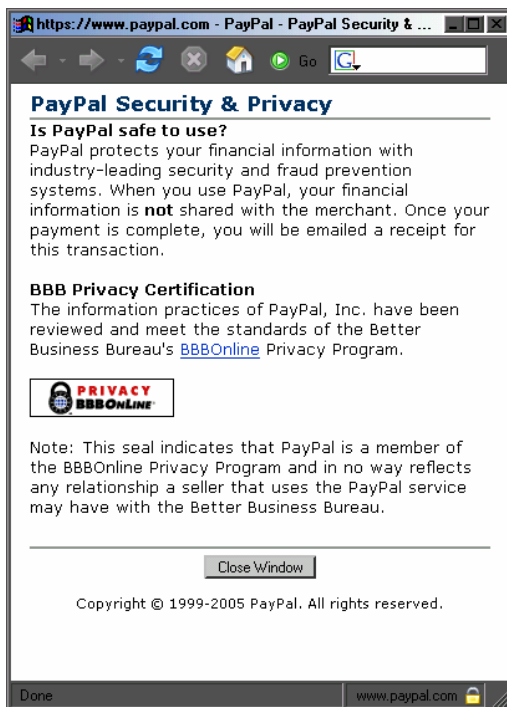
https://www.paypal.com - PayPal - PayPal Security & ...

Go

PayPal Security & Privacy

Is PayPal safe to use?
PayPal protects your financial information with industry-leading security and fraud prevention systems. When you use PayPal, your financial information is not shared with the merchant. Once your payment is complete, you will be emailed a receipt for this transaction.

BBB Privacy Certification
The information practices of PayPal, Inc. have been reviewed and meet the standards of the Better Business Bureau's BBBOnline Privacy Program.

PRIVACY BBBOnLine

Note: This seal indicates that PayPal is a member of the BBBOnline Privacy Program and in no way reflects any relationship a seller that uses the PayPal service may have with the Better Business Bureau.

Close Window

Copyright © 1999-2005 PayPal. All rights reserved.

Done

www.paypal.com